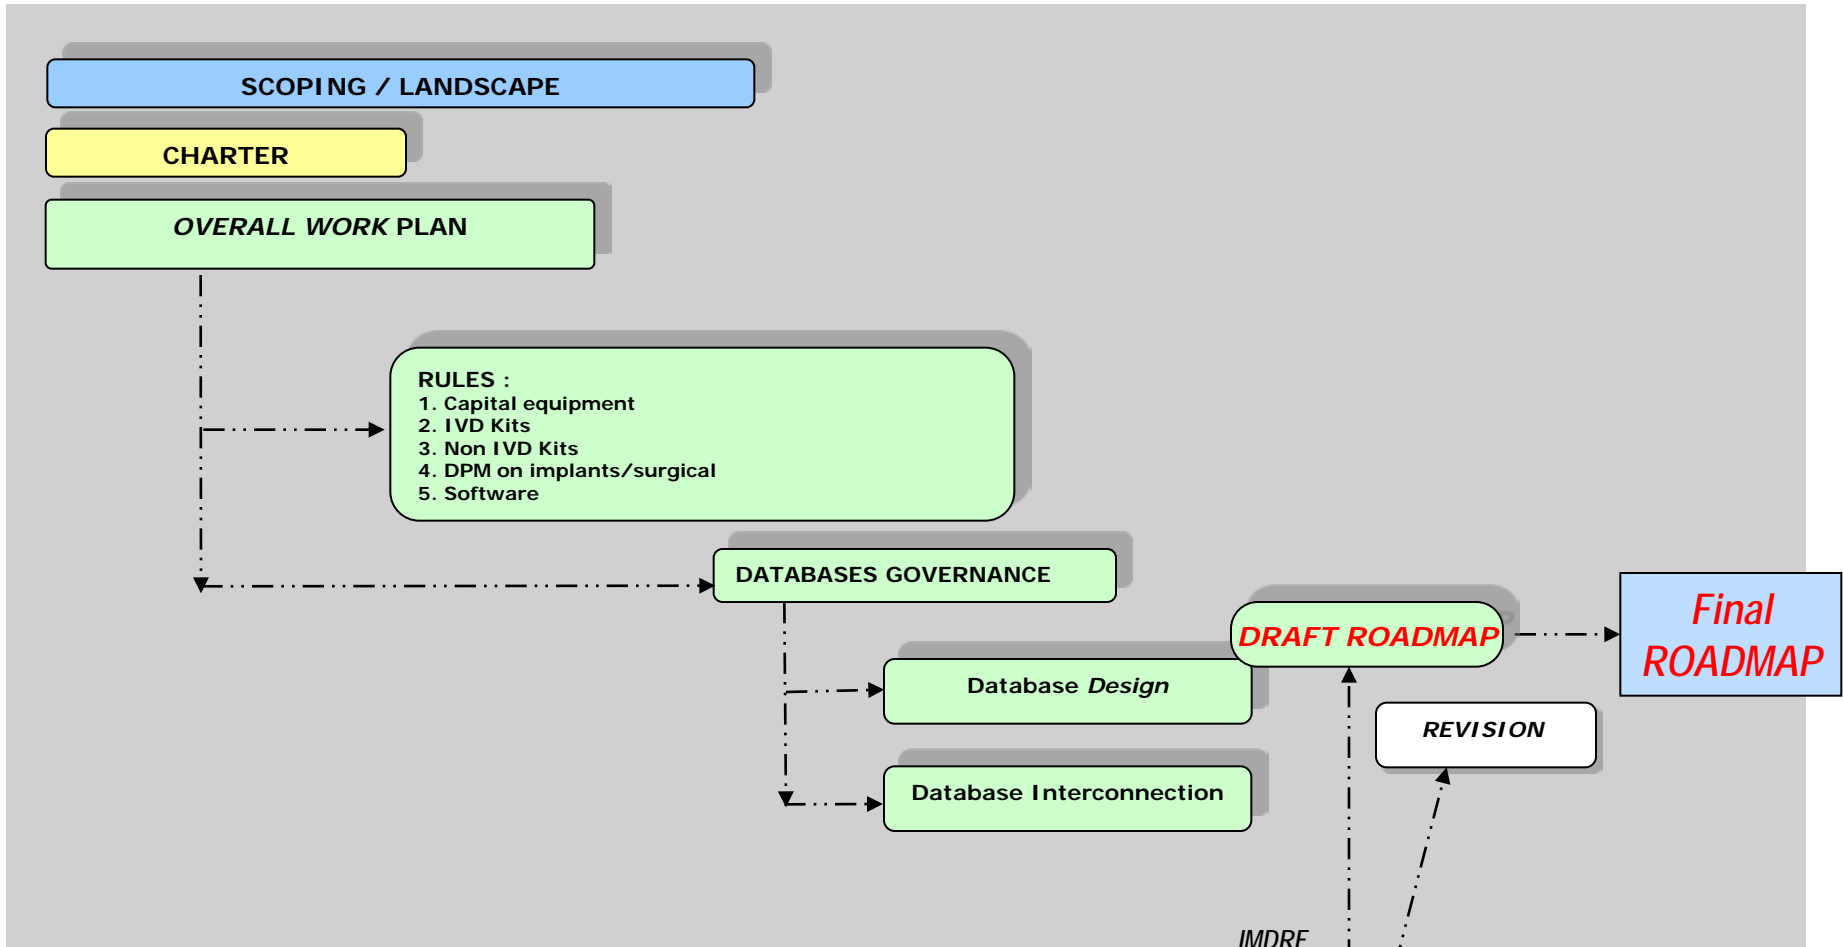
SCOPING / LANDSCAPE

CHARTER

OVERALL WORK PLAN

RULES :
1. Capital equipment
2. IVD Kits
3. Non IVD Kits
4. DPM on implants/surgical
5. Software

DATABASES GOVERNANCE

Database Design

Database Interconnection

DRAFT ROADMAP

Final ROADMAP

REVISION

IMDRF